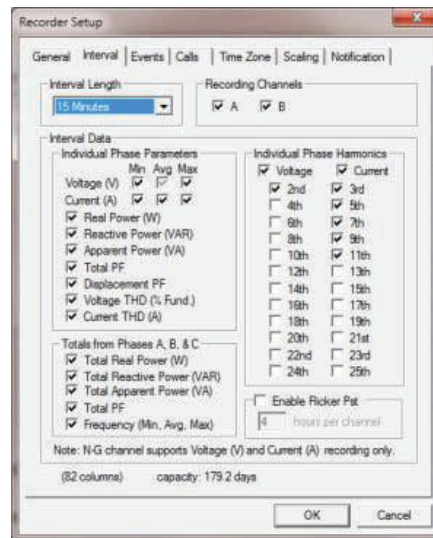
Recorder Setup

General | Interval | Events | Calls | Time Zone | Scaling | Notification

Interval Length
15 Minutes

Recording Channels
A   B

Interval Data

Individual Phase Parameters
Min Avg Max
Voltage (V)
Current (A)
Real Power (W)
Reactive Power (VAR)
Apparent Power (VA)
Total PF
Displacement PF
Voltage THD (% Fund.)
Current THD (A)

Individual Phase Harmonics
Voltage   Current
2nd   3rd
4th   5th
6th   7th
8th   9th
10th   11th
12th   13th
14th   15th
16th   17th
18th   19th
20th   21st
22nd   23rd
24th   25th

Totals from Phases A, B, & C
Total Real Power (W)
Total Reactive Power (VAR)
Total Apparent Power (VA)
Total PF
Frequency (Min, Avg, Max)

Enable Flicker Pst
4   hours per channel

Note: N-G channel supports Voltage (V) and Current (A) recording only.

(82 columns)   capacity: 179.2 days

OK   Cancel